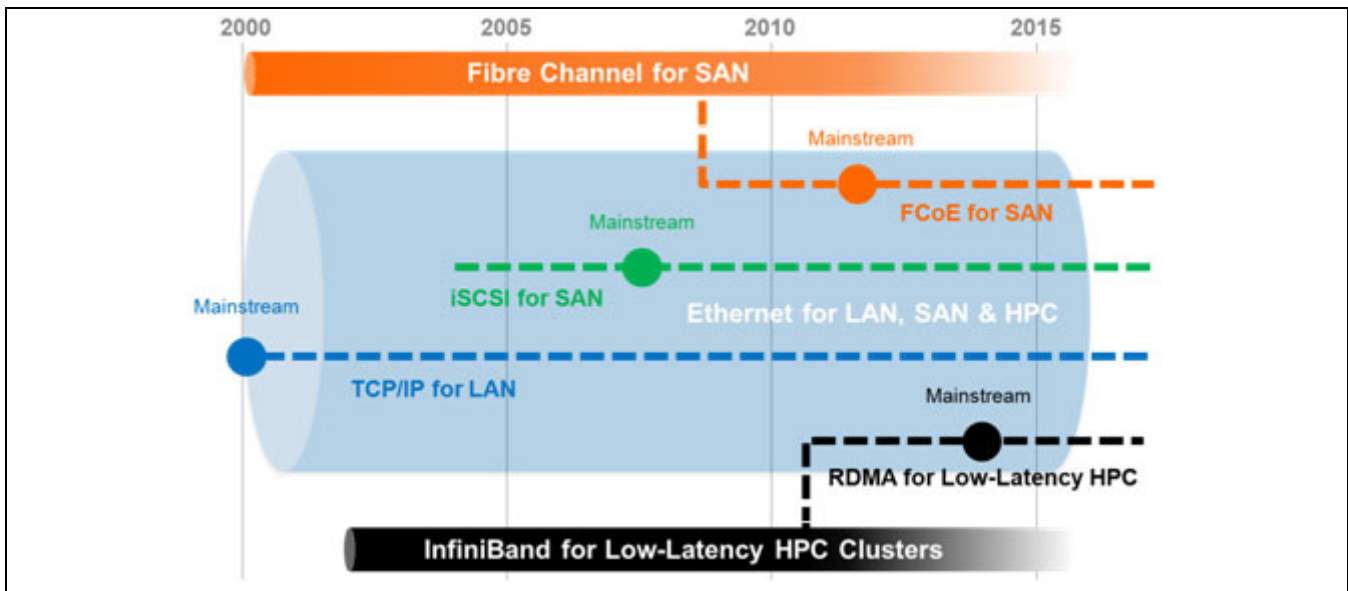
2000
2005
2010
2015

Fibre Channel for SAN

Mainstream
FCoE for SAN

Mainstream
iSCSI for SAN

Mainstream
Ethernet for LAN, SAN & HPC

TCP/IP for LAN

Mainstream
RDMA for Low-Latency HPC

InfiniBand for Low-Latency HPC Clusters